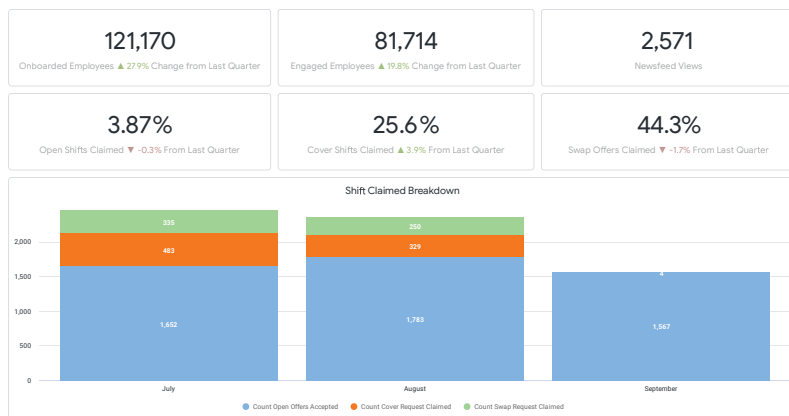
121,170
Onboarded Employees ▲ 27.9% Change from Last Quarter

81,714
Engaged Employees ▲ 19.8% Change from Last Quarter

2,571
Newsfeed Views

3.87%
Open Shifts Claimed ▼ -0.3% From Last Quarter

25.6%
Cover Shifts Claimed ▲ 3.9% From Last Quarter

44.3%
Swap Offers Claimed ▼ -1.7% From Last Quarter

Shift Claimed Breakdown

2,000
1,500
1,000
500
0

335
483
1,652
250
329
1,783
4
1,567

July
August
September

Count Open Offers Accepted
Count Cover Request Claimed
Count Swap Request Claimed